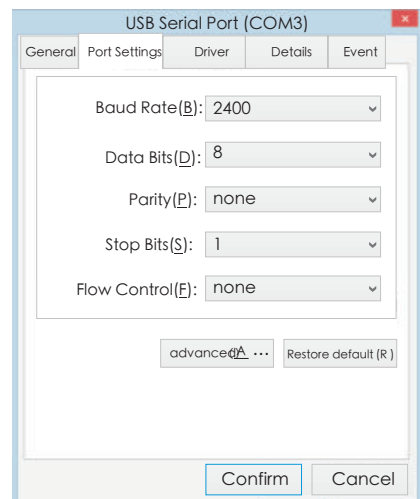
USB Serial Port (COM3)

General | Port Settings | Driver | Details | Event

Baud Rate(B): 2400

Data Bits(D): 8

Parity(P): none

Stop Bits(S): 1

Flow Control(F): none

advanced(A ...

Restore default (R )

Confirm

Cancel